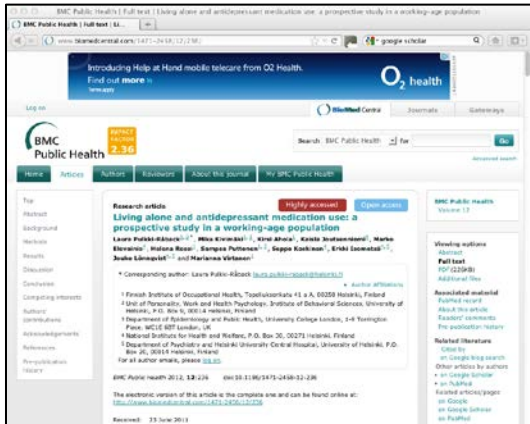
BMC Public Health | Full text | Living alone and antidepressant medication use: a prospective study in a working-age population

BMC Public Health | Full text | Li... +

www.biomedcentral.com/1471-2458/12/236

google scholar

Introducing Help at Hand mobile telecare from O2 Health.
Find out more

O2 health

Log on

BioMed Central | Journals | Gateways

BMC Public Health

IMPACT FACTOR 2.36

Search BMC Public Health for Go

Advanced search

Home | Articles | Authors | Reviewers | About this journal | My BMC Public Health

Top
Abstract
Background
Methods
Results
Discussion
Conclusion
Competing interests
Authors' contributions
Acknowledgements
References
Pre-publication history

Research article

Highly accessed | Open access

Living alone and antidepressant medication use: a prospective study in a working-age population

Laura Pulkki-Råback, Mika Kivimäki, Kirsi Ahola, Kaisla Joutsenniemi, Marko Elovainio, Helena Rossi, Sampsa Puttonen, Seppo Koskinen, Erkki Isometsä, Jouko Lönnqvist and Marianna Virtanen

* Corresponding author: Laura Pulkki-Råback laura.pulkki-raback@helsinki.fi

Author Affiliations

1 Finnish Institute of Occupational Health, Topeliuksenkatu 41 a A, 00250 Helsinki, Finland
2 Unit of Personality, Work and Health Psychology, Institute of Behavioral Sciences, University of Helsinki, P.O. Box 9, 00014 Helsinki, Finland
3 Department of Epidemiology and Public Health, University College London, 1-6 Torrington Place, WC1E 6BT London, UK
4 National Institute for Health and Welfare, P.O. Box 30, 00271 Helsinki, Finland
5 Department of Psychiatry and Helsinki University Central Hospital, University of Helsinki, P.O. Box 26, 00014 Helsinki, Finland
For all author emails, please log on.

BMC Public Health 2012, 12:236 doi:10.1186/1471-2458-12-236

The electronic version of this article is the complete one and can be found online at: http://www.biomedcentral.com/1471-2458/12/236

Received: 25 June 2011

BMC Public Health
Volume 12

Viewing options
Abstract
Full text
PDF (226KB)
Additional files

Associated material
PubMed record
About this article
Readers' comments
Pre-publication history

Related literature
Cited by
on Google blog search
Other articles by authors
on Google Scholar
on PubMed
Related articles/pages
on Google
on Google Scholar
on PubMed